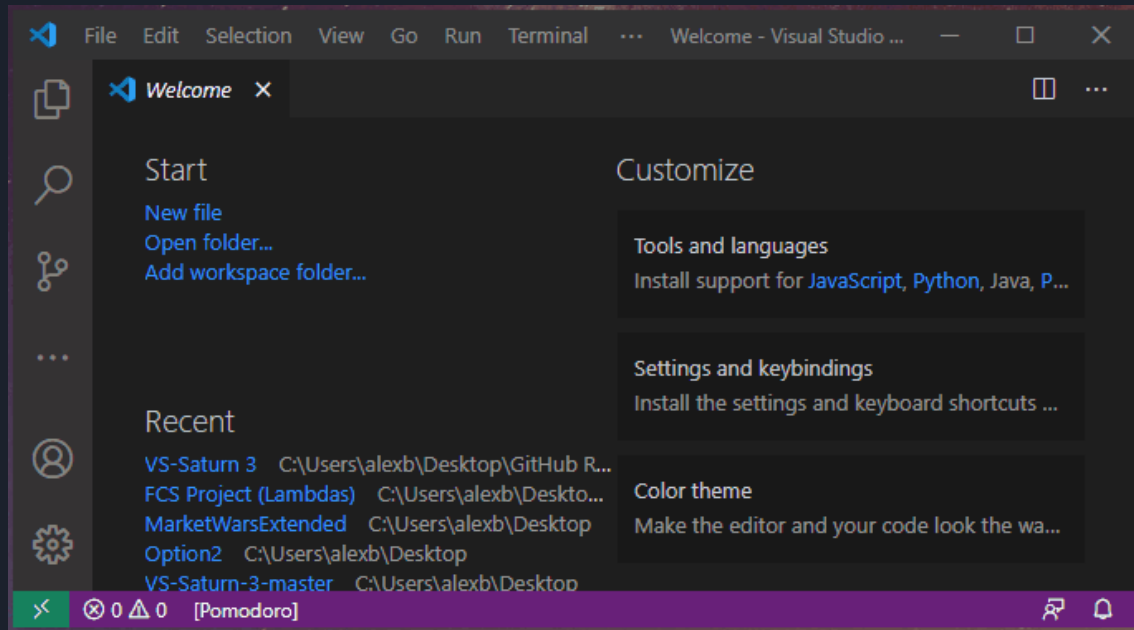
File Edit Selection View Go Run Terminal ··· Welcome - Visual Studio ...

Welcome ×

Start
New file
Open folder...
Add workspace folder...

Recent
VS-Saturn 3 C:\Users\alexb\Desktop\GitHub R...
FCS Project (Lambdas) C:\Users\alexb\Deskto...
MarketWarsExtended C:\Users\alexb\Desktop
Option2 C:\Users\alexb\Desktop
VS-Saturn-3-master C:\Users\alexb\Desktop

Customize

Tools and languages
Install support for JavaScript, Python, Java, P...

Settings and keybindings
Install the settings and keyboard shortcuts ...

Color theme
Make the editor and your code look the wa...

⊗ 0 ⚠ 0 [Pomodoro]